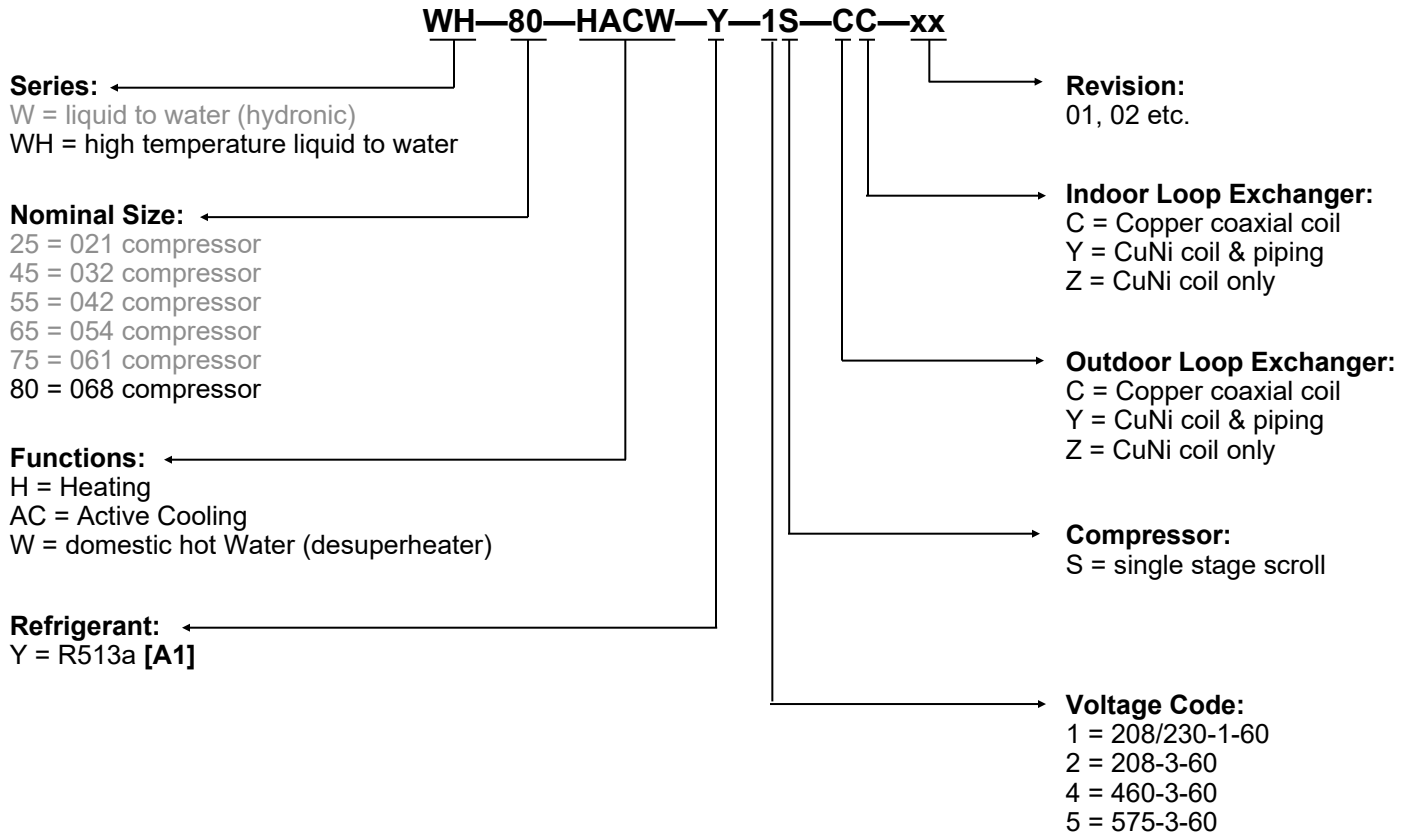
WH—80—HACW—Y—1S—CC—xx

Series:
W = liquid to water (hydronic)
WH = high temperature liquid to water

Nominal Size:
25 = 021 compressor
45 = 032 compressor
55 = 042 compressor
65 = 054 compressor
75 = 061 compressor
80 = 068 compressor

Functions:
H = Heating
AC = Active Cooling
W = domestic hot Water (desuperheater)

Refrigerant:
Y = R513a [A1]

Revision:
01, 02 etc.

Indoor Loop Exchanger:
C = Copper coaxial coil
Y = CuNi coil & piping
Z = CuNi coil only

Outdoor Loop Exchanger:
C = Copper coaxial coil
Y = CuNi coil & piping
Z = CuNi coil only

Compressor:
S = single stage scroll

Voltage Code:
1 = 208/230-1-60
2 = 208-3-60
4 = 460-3-60
5 = 575-3-60